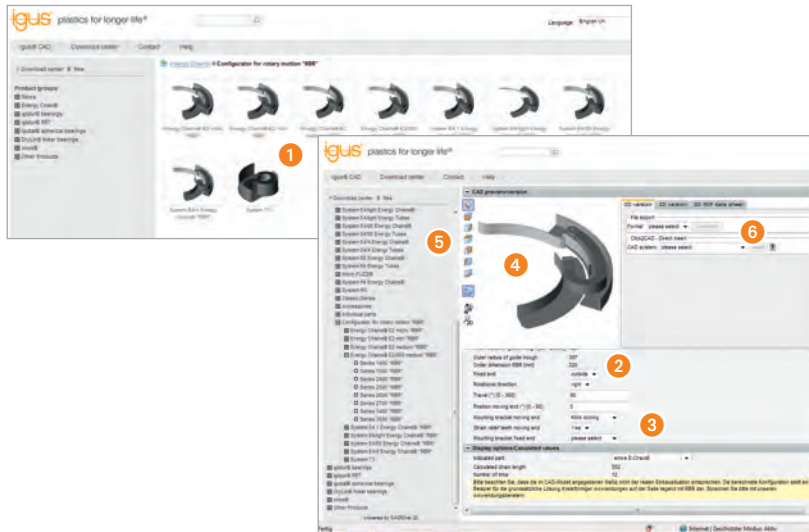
igus plastics for longer life®

Language: English UK

igus® CAD   Download center   Contact   Help

Download center  files

Product groups
News
Energy Chain®
xiros® bearings
iglidur® RBT
igubal® spherical bearings
DryLin® linear bearings
iglidur®
Other Products

> Configurator for rotary motion "RBR"

1

igus plastics for longer life®

igus® CAD   Download center   Contact   Help

Download center  files

System E4/light Energy Chains®
System E4/light Energy Tubes
System E4/00 Energy Chains®
System E4/00 Energy Tubes
System E4/4 Energy Chains®
System E4/4 Energy Tubes
System E6 Energy Chains®
System E6 Energy Tubes
micro FLIZZ®
System P4 Energy Chains®
System R1
Classic Series
Accessories
Individual parts
Configurator for rotary motion "RBR"
Energy Chains® E2 micro "RBR"
Energy Chains® E2 mini "RBR"
Energy Chains® E2 medium "RBR"
Energy Chains® E2/000 medium "RBR"
Series 1400 "RBR"
Series 1500 "RBR"
Series 2400 "RBR"
Series 2500 "RBR"
Series 2600 "RBR"
Series 2700 "RBR"
Series 3400 "RBR"
Series 3500 "RBR"
System E4.1 Energy Chains® "RBR"
System E4/light Energy Chains® "RBR"
System E4/00 Energy Chains® "RBR"
System E4/4 Energy Chains® "RBR"
System TT
xiros® bearings
iglidur® RBT
igubal® spherical bearings
DryLin® linear bearings
iglidur®
Other Products

5

CAD preview/version

4

3D version   2D version   3D PDF data sheet

File export
Format: please select
CAD2CAD - Direct insert
CAD system: please select

6

Outer radius of guide trough   597
Outer dimension RBR (mm)   220
Fixed end   outside
Rotational direction   right
Travel (°) (0 - 360)   90
Position moving end (°) (0 - 360)   0
Mounting bracket moving end   Kink moving
Strain relief teeth moving end   Yes
Mounting bracket fixed end   please select

2

3

Display options/Calculated values
Indicated part   entire E-ChainⓇ
Calculated chain length   592
Number of links   32

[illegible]

powered by CADENAS 3D

Fertig   Internet | Geschützter Modus: Aktiv